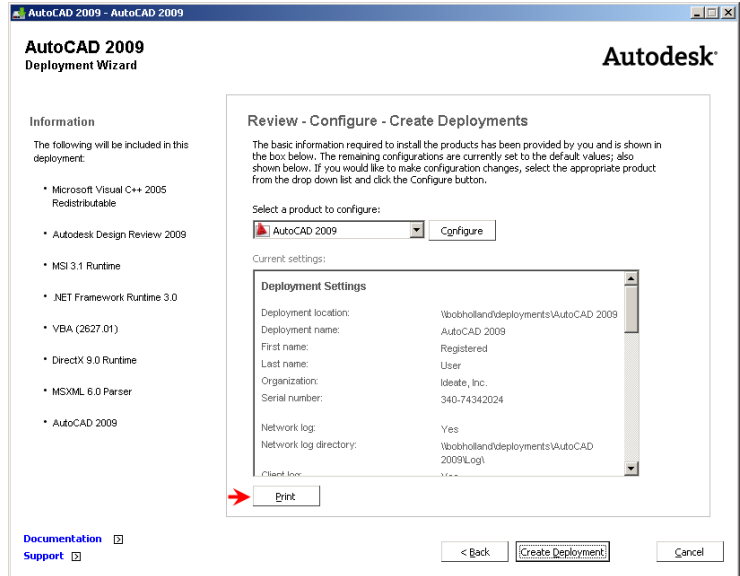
AutoCAD 2009 - AutoCAD 2009

AutoCAD 2009
Deployment Wizard

Autodesk

Information

The following will be included in this deployment:

• Microsoft Visual C++ 2005 Redistributable

• Autodesk Design Review 2009

• MSI 3.1 Runtime

• .NET Framework Runtime 3.0

• VBA (2627.01)

• DirectX 9.0 Runtime

• MSXML 6.0 Parser

• AutoCAD 2009

Review - Configure - Create Deployments

The basic information required to install the products has been provided by you and is shown in the box below. The remaining configurations are currently set to the default values; also shown below. If you would like to make configuration changes, select the appropriate product from the drop down list and click the Configure button.

Select a product to configure:

AutoCAD 2009

Configure

Current settings:

Deployment Settings

| | |
|---|---|
| Deployment location: | \\bobholland\deployments\AutoCAD 2009 |
| Deployment name: | AutoCAD 2009 |
| First name: | Registered |
| Last name: | User |
| Organization: | Ideate, Inc. |
| Serial number: | 340-74342024 |
| Network log: | Yes |
| Network log directory: | \\bobholland\deployments\AutoCAD 2009\Log\ |
| Client log: | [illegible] |

Print

Documentation
Support

< Back

Create Deployment

Cancel